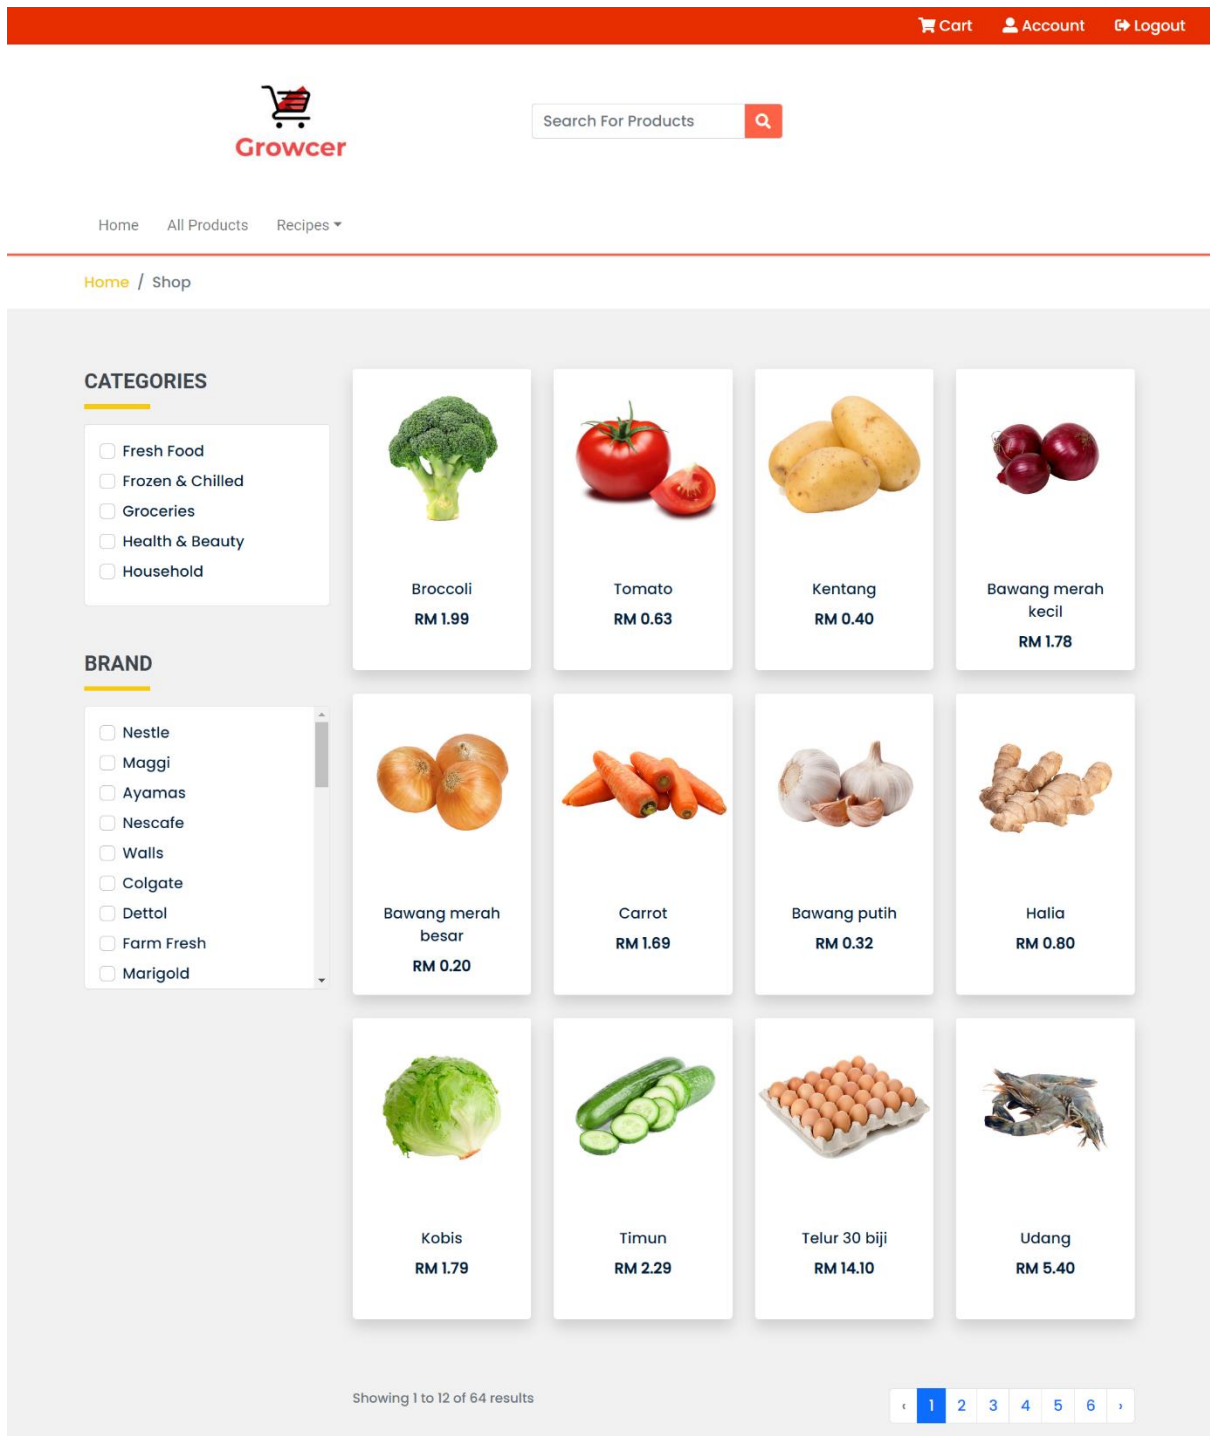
Cart Account Logout

Growcer

Search For Products

Home All Products Recipes

Home / Shop

CATEGORIES

Fresh Food
Frozen & Chilled
Groceries
Health & Beauty
Household

BRAND

Nestle
Maggi
Ayamas
Nescafe
Walls
Colgate
Dettol
Farm Fresh
Marigold

Broccoli
RM 1.99

Tomato
RM 0.63

Kentang
RM 0.40

Bawang merah kecil
RM 1.78

Bawang merah besar
RM 0.20

Carrot
RM 1.69

Bawang putih
RM 0.32

Halia
RM 0.80

Kobis
RM 1.79

Timun
RM 2.29

Telur 30 biji
RM 14.10

Udang
RM 5.40

Showing 1 to 12 of 64 results

‹ 1 2 3 4 5 6 ›